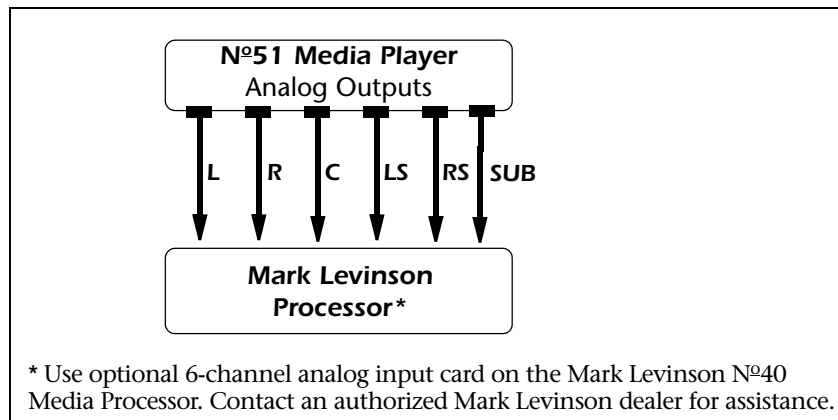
№51 Media Player
Analog Outputs

L
R
C
LS
RS
SUB

Mark Levinson
Processor*

* Use optional 6-channel analog input card on the Mark Levinson №40 Media Processor. Contact an authorized Mark Levinson dealer for assistance.